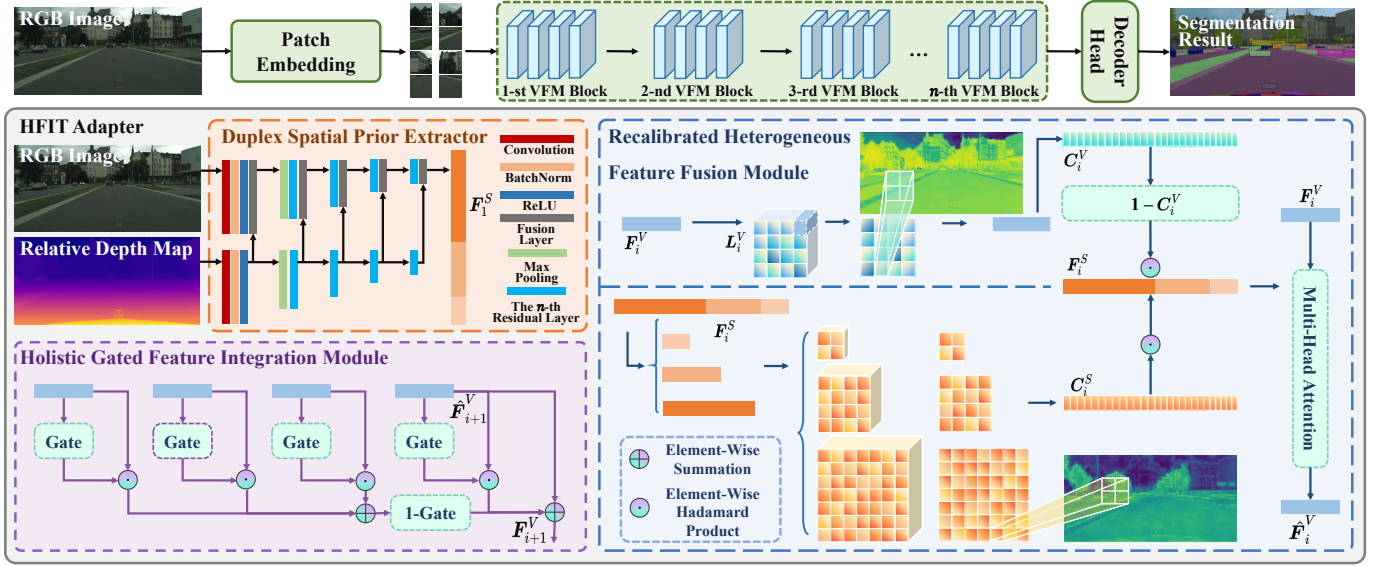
RGB Image

Patch Embedding

1-st VFM Block

2-nd VFM Block

3-rd VFM Block

...

$n$-th VFM Block

Decoder Head

Segmentation Result

HFIT Adapter

RGB Image

Relative Depth Map

Duplex Spatial Prior Extractor

$F_1^S$

Convolution

BatchNorm

ReLU

Fusion Layer

Max Pooling

The $n$-th Residual Layer

Recalibrated Heterogeneous Feature Fusion Module

$F_i^V$

$L_i^V$

$C_i^V$

$1 - C_i^V$

$F_i^S$

$F_i^V$

Multi-Head Attention

$F_i^S$

$C_i^S$

Element-Wise Summation

Element-Wise Hadamard Product

$\hat{F}_i^V$

Holistic Gated Feature Integration Module

Gate

Gate

Gate

Gate

$\hat{F}_{i+1}^V$

1-Gate

$F_{i+1}^V$